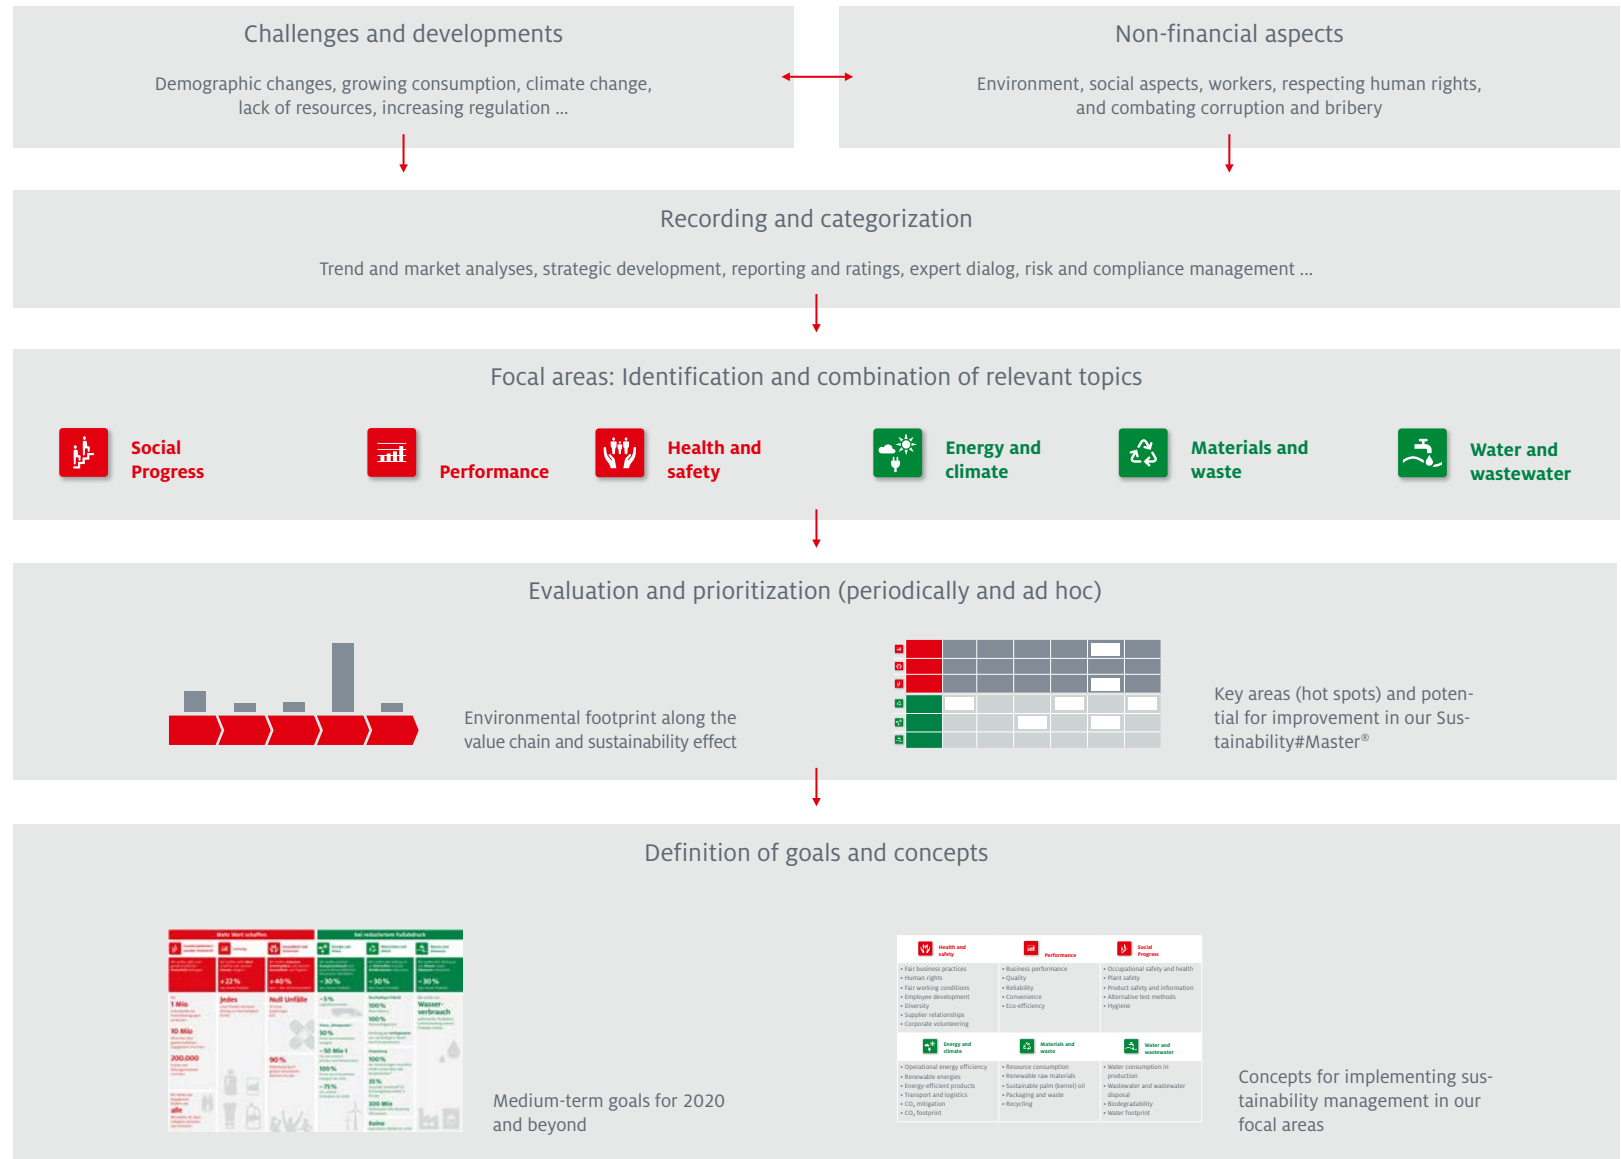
Challenges and developments

Demographic changes, growing consumption, climate change, lack of resources, increasing regulation ...

Non-financial aspects

Environment, social aspects, workers, respecting human rights, and combating corruption and bribery

Recording and categorization

Trend and market analyses, strategic development, reporting and ratings, expert dialog, risk and compliance management ...

Focal areas: Identification and combination of relevant topics

Social Progress

Performance

Health and safety

Energy and climate

Materials and waste

Water and wastewater

Evaluation and prioritization (periodically and ad hoc)

Environmental footprint along the value chain and sustainability effect

Key areas (hot spots) and potential for improvement in our Sustainability#Master®

Definition of goals and concepts

Medium-term goals for 2020 and beyond

Health and safety

Performance

Social Progress

• Fair business practices
• Human rights
• Fair working conditions
• Employee development
• Diversity
• Supplier relationships
• Corporate volunteering

• Business performance
• Quality
• Reliability
• Convenience
• Eco-efficiency

• Occupational safety and health
• Plant safety
• Product safety and information
• Alternative test methods
• Hygiene

Energy and climate

Materials and waste

Water and wastewater

• Operational energy efficiency
• Renewable energies
• Energy-efficient products
• Transport and logistics
• $CO_2$ mitigation
• $CO_2$ footprint

• Resource consumption
• Renewable raw materials
• Sustainable palm (kernel) oil
• Packaging and waste
• Recycling

• Water consumption in production
• Wastewater and wastewater disposal
• Biodegradability
• Water footprint

Concepts for implementing sustainability management in our focal areas